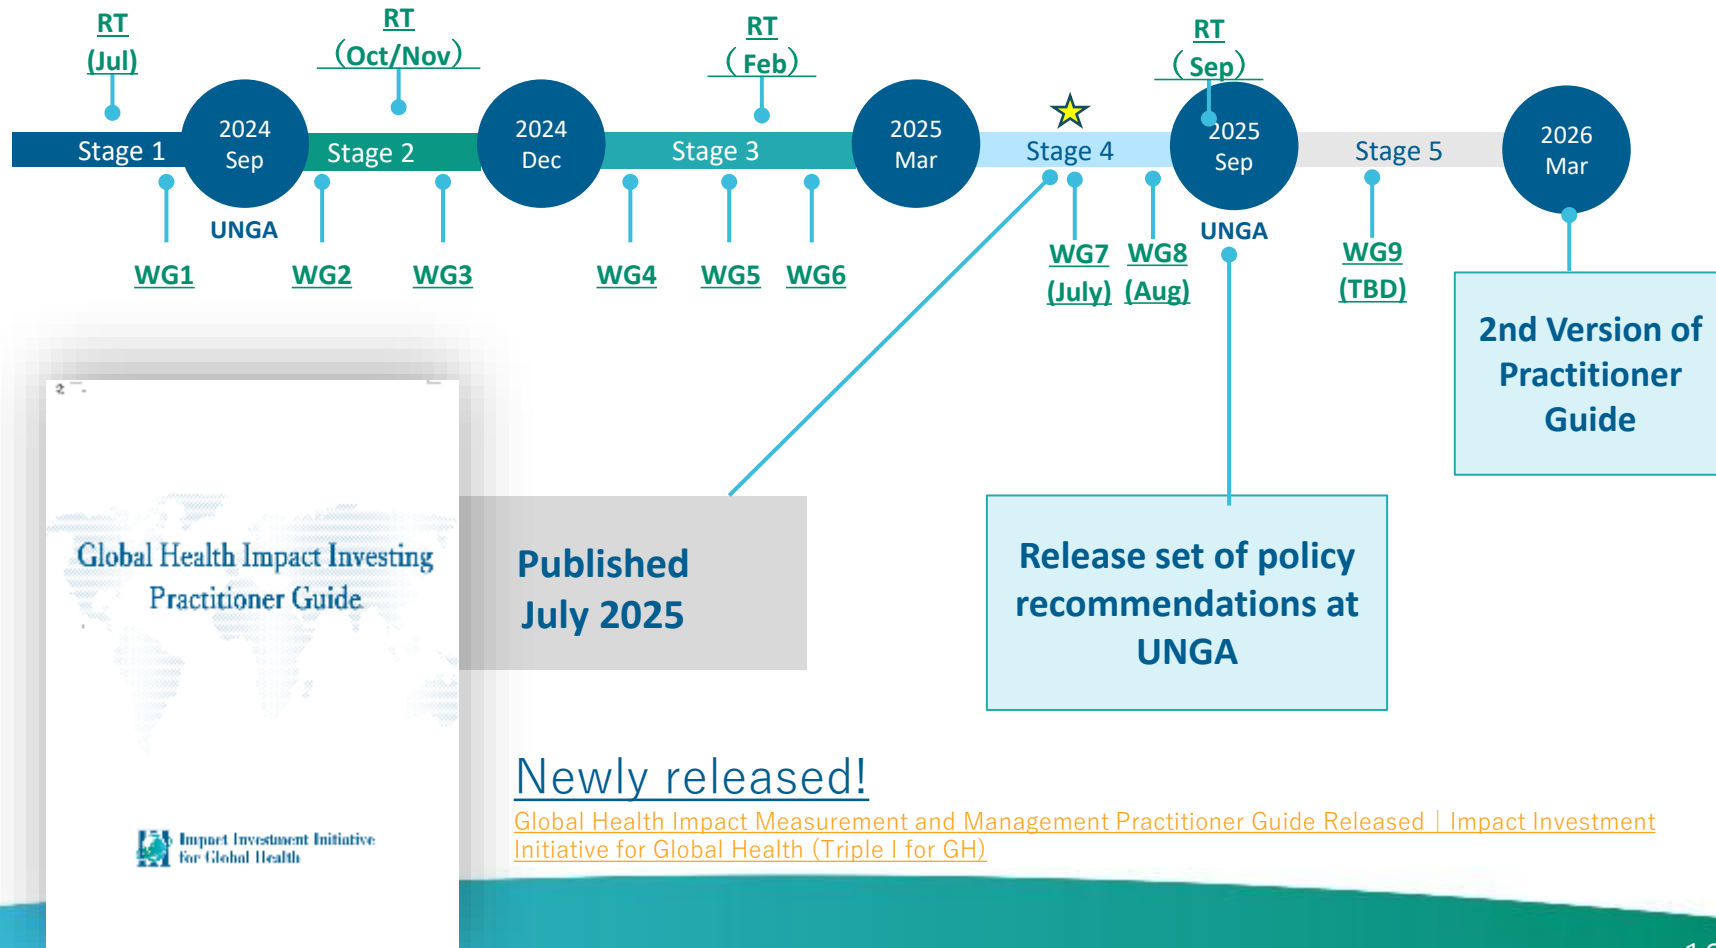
RT (Jul)

RT (Oct/Nov)

RT (Feb)

RT (Sep)

Stage 1

2024 Sep

Stage 2

2024 Dec

Stage 3

2025 Mar

Stage 4

2025 Sep

Stage 5

2026 Mar

UNGA

WG1

WG2

WG3

WG4

WG5

WG6

WG7 (July)

WG8 (Aug)

UNGA

WG9 (TBD)

2nd Version of Practitioner Guide

Global Health Impact Investing Practitioner Guide

Impact Investment Initiative for Global Health

Published July 2025

Release set of policy recommendations at UNGA

Newly released!

Global Health Impact Measurement and Management Practitioner Guide Released | Impact Investment Initiative for Global Health (Triple I for GH)